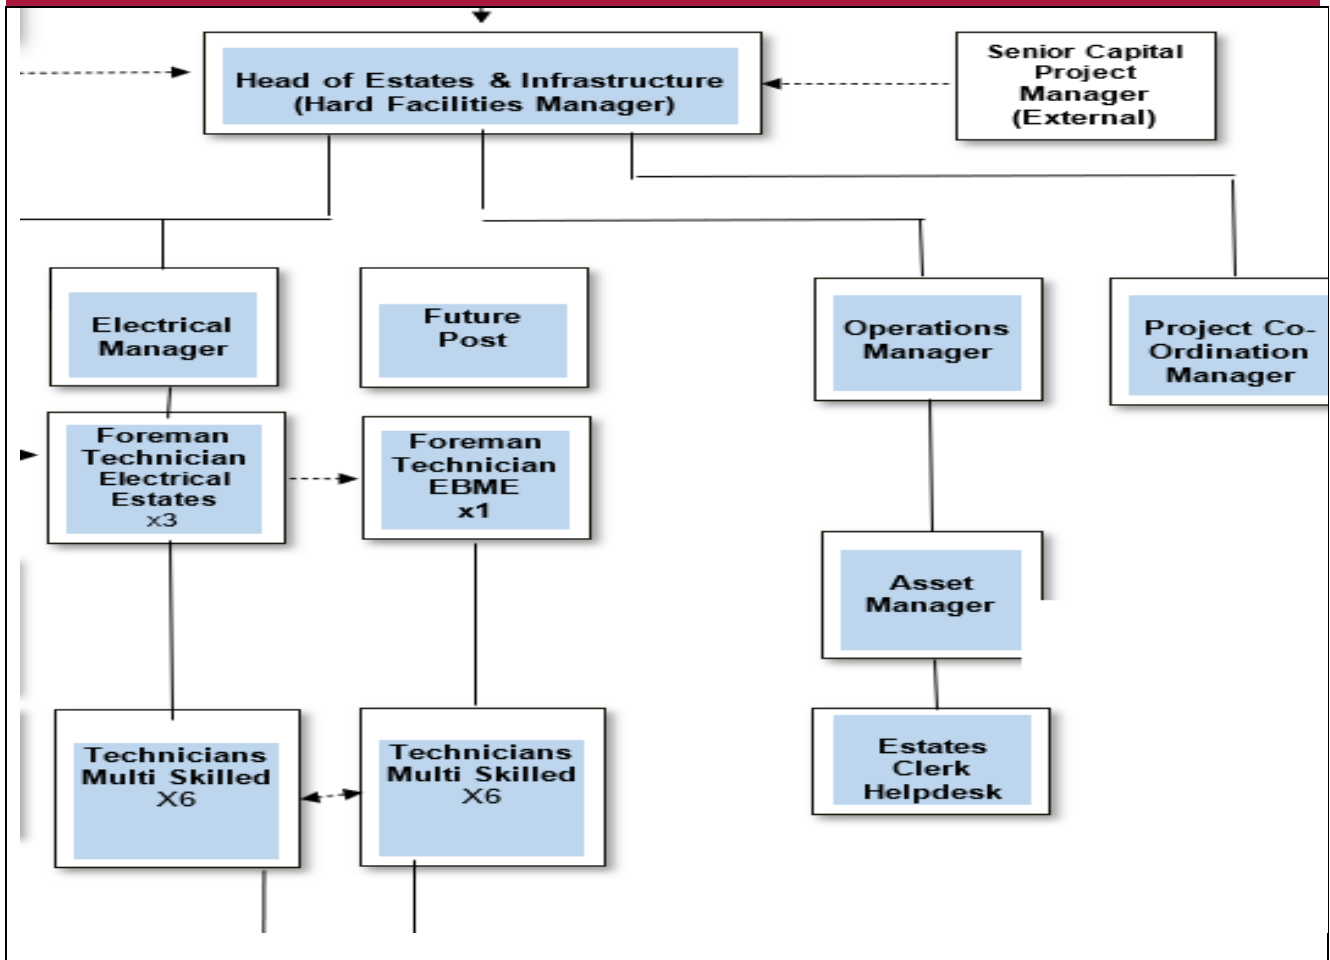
Head of Estates & Infrastructure
(Hard Facilities Manager)

Senior Capital Project Manager (External)

Electrical Manager

Future Post

Operations Manager

Project Co-Ordination Manager

Foreman Technician Electrical Estates x3

Foreman Technician EBME x1

Asset Manager

Technicians Multi Skilled X6

Technicians Multi Skilled X6

Estates Clerk Helpdesk